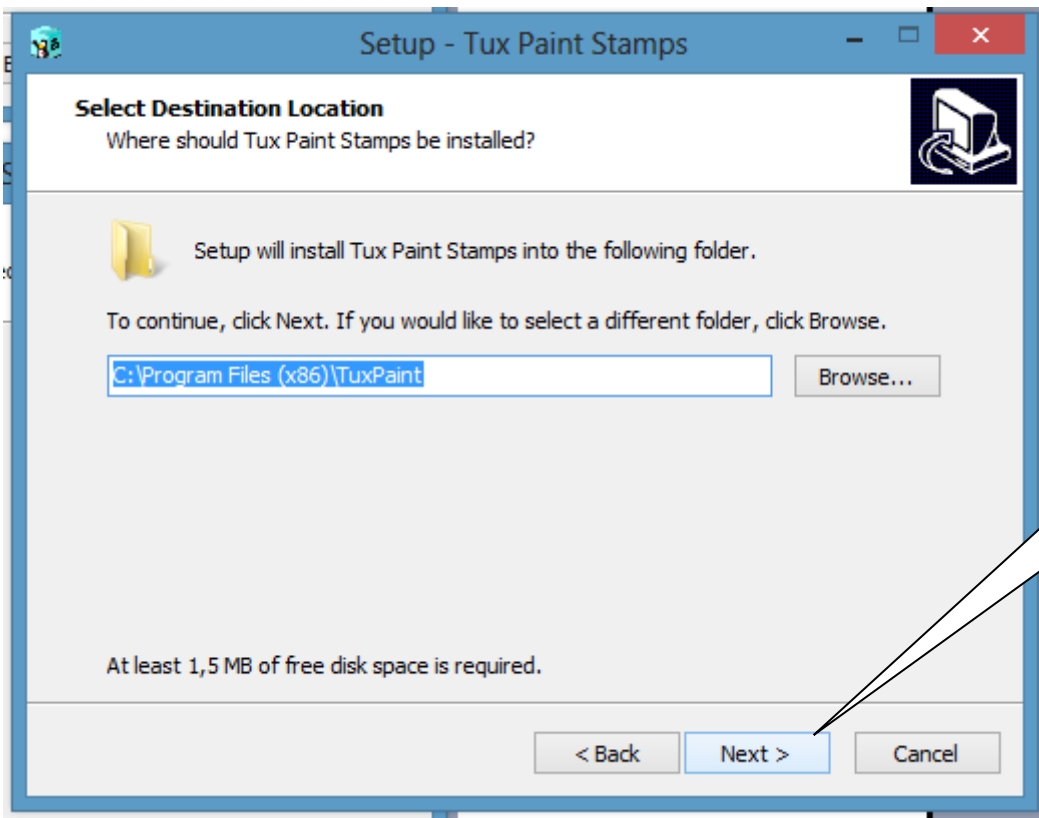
Setup - Tux Paint Stamps

Select Destination Location
Where should Tux Paint Stamps be installed?

Setup will install Tux Paint Stamps into the following folder.

To continue, click Next. If you would like to select a different folder, click Browse.

C:\Program Files (x86)\TuxPaint

Browse...

At least 1,5 MB of free disk space is required.

< Back

Next >

Cancel